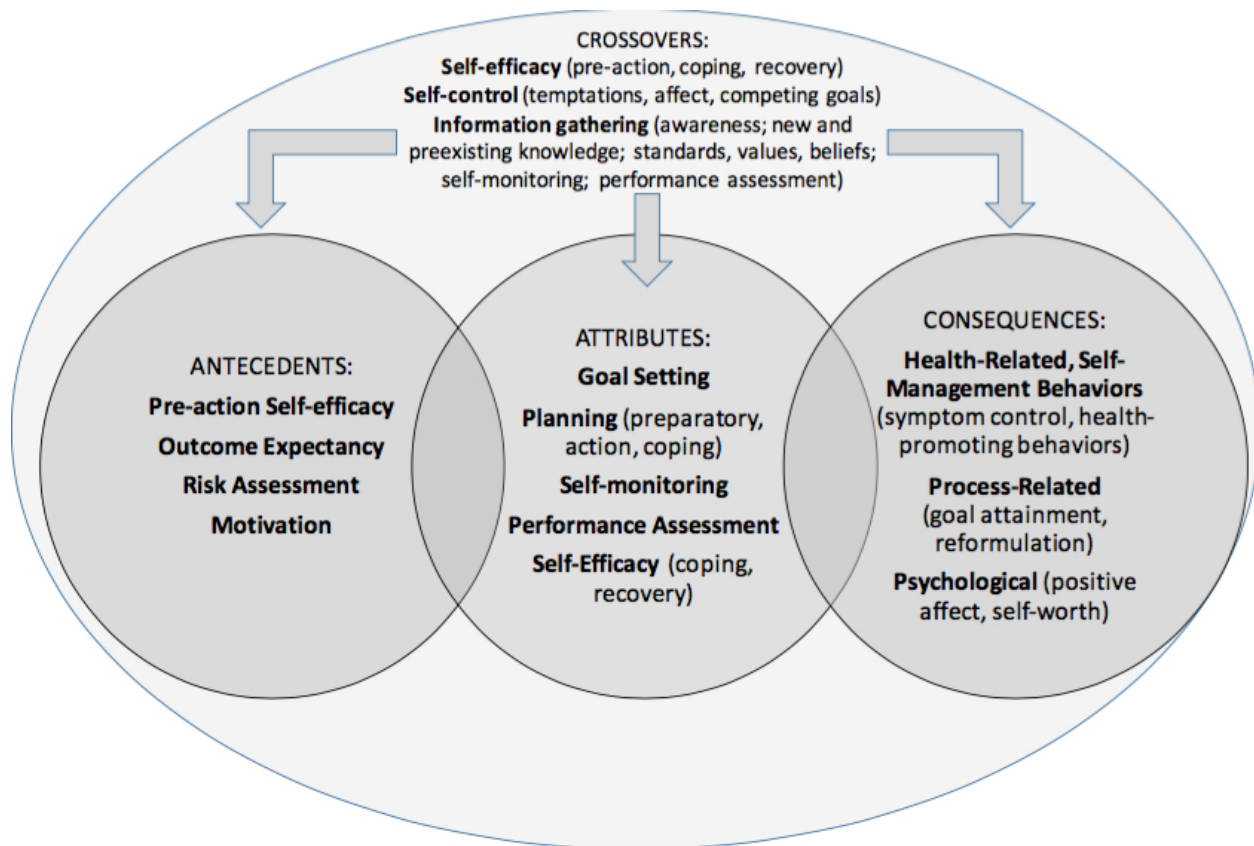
CROSSOVERS:
Self-efficacy (pre-action, coping, recovery)
Self-control (temptations, affect, competing goals)
Information gathering (awareness; new and preexisting knowledge; standards, values, beliefs; self-monitoring; performance assessment)

ANTECEDENTS:
Pre-action Self-efficacy
Outcome Expectancy
Risk Assessment
Motivation

ATTRIBUTES:
Goal Setting
Planning (preparatory, action, coping)
Self-monitoring
Performance Assessment
Self-Efficacy (coping, recovery)

CONSEQUENCES:
Health-Related, Self-Management Behaviors (symptom control, health-promoting behaviors)
Process-Related (goal attainment, reformulation)
Psychological (positive affect, self-worth)